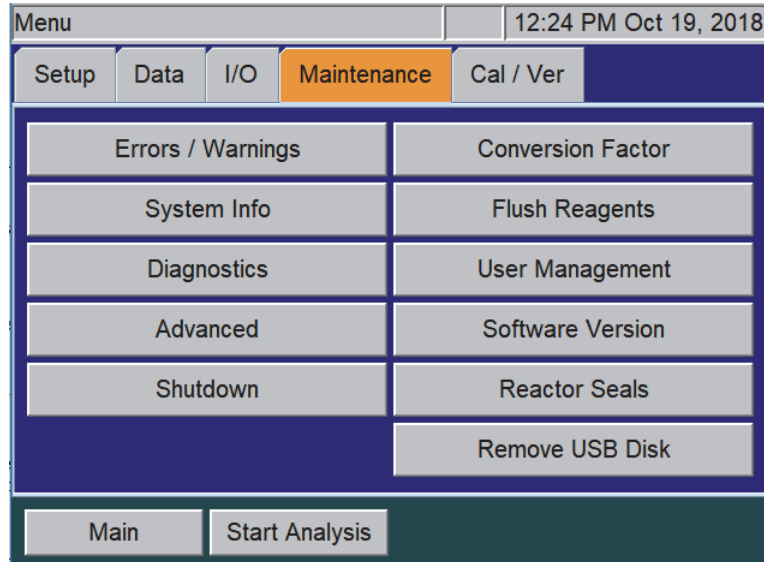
Menu

12:24 PM Oct 19, 2018

Setup | Data | I/O | Maintenance | Cal / Ver

Errors / Warnings

Conversion Factor

System Info

Flush Reagents

Diagnostics

User Management

Advanced

Software Version

Shutdown

Reactor Seals

Remove USB Disk

Main

Start Analysis